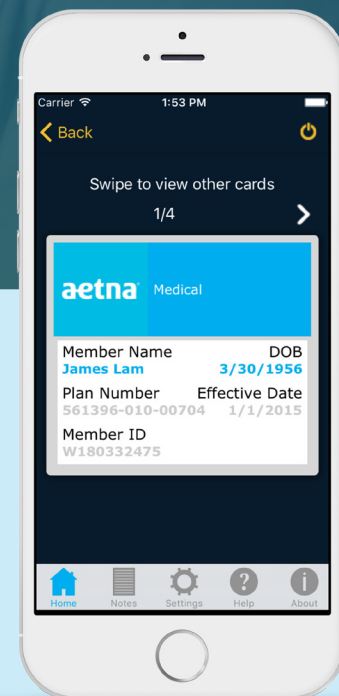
Carrier 1:53 PM

Back

Swipe to view other cards

1/4

aetna Medical

Member Name DOB
James Lam 3/30/1956

Plan Number Effective Date
561396-010-00704 1/1/2015

Member ID
W180332475

Home Notes Settings Help About